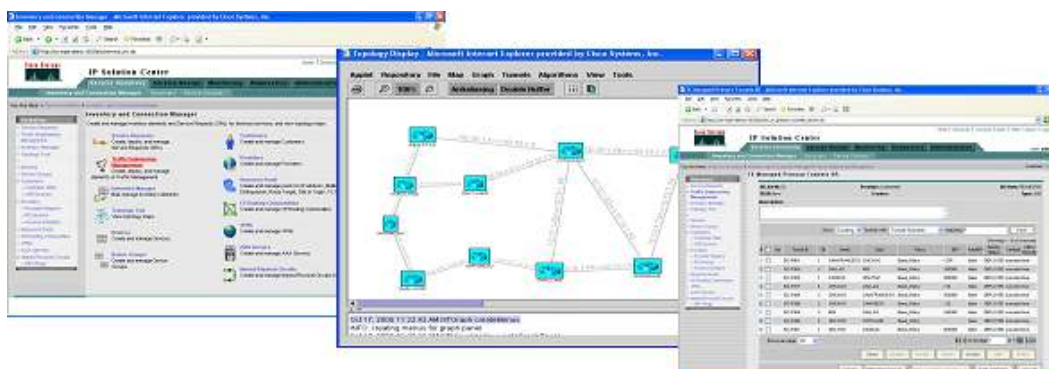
Inventory and Connection Manager - Microsoft Internet Explorer provided by Cisco Systems, Inc.

IP Solution Center

Inventory and Connection Manager

Topology Display - Microsoft Internet Explorer provided by Cisco Systems, Inc.

Applet Repository File Map Graph Tunnels Algorithms View Tools

100%

Antialiasing Double Buffer

INFO: Graph coordinates
INFO: Locating metrics for graph panel

IP Solution Center

TE Managed Primary Tunnels

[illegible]